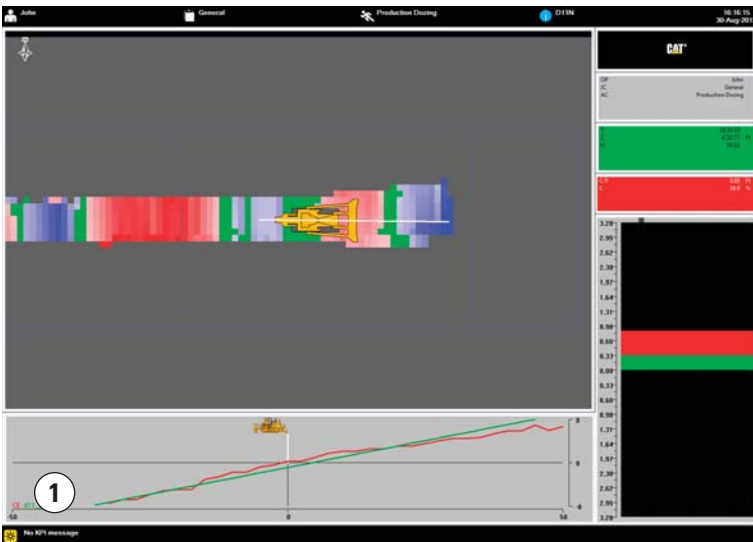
John
General
Production Dozing
D11N
16:16:15
30-Aug-201

CAT

OP John
JC General
AC Production Dozing

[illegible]

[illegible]

3.28
2.95
2.62
2.30
1.97
1.64
1.31
0.98
0.66
0.33
0.00
0.33
0.66
0.98
1.31
1.64
1.97
2.30
2.62
2.95
3.28

1

-50
0
50

No KPI message